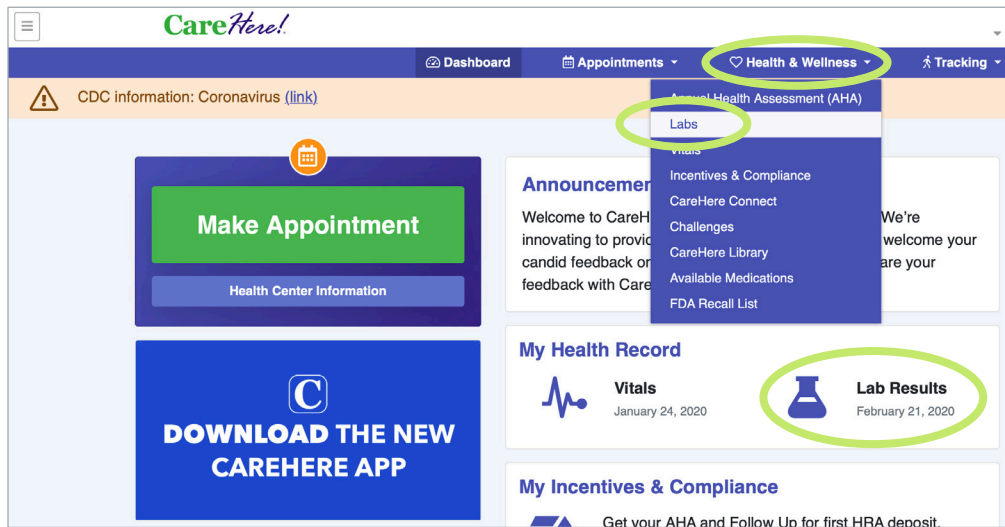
CareHere!

Dashboard
Appointments
Health & Wellness
Tracking

CDC information: Coronavirus (link)

Annual Health Assessment (AHA)
Labs
Vitals
Incentives & Compliance
CareHere Connect
Challenges
CareHere Library
Available Medications
FDA Recall List

Make Appointment
Health Center Information

Announcemen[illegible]
Welcome to CareHe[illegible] We're innovating to provid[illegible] welcome your candid feedback or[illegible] are your feedback with Care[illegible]

C
DOWNLOAD THE NEW CAREHERE APP

My Health Record
Vitals
January 24, 2020
Lab Results
February 21, 2020

My Incentives & Compliance
Get your AHA and Follow Up for first HRA deposit.